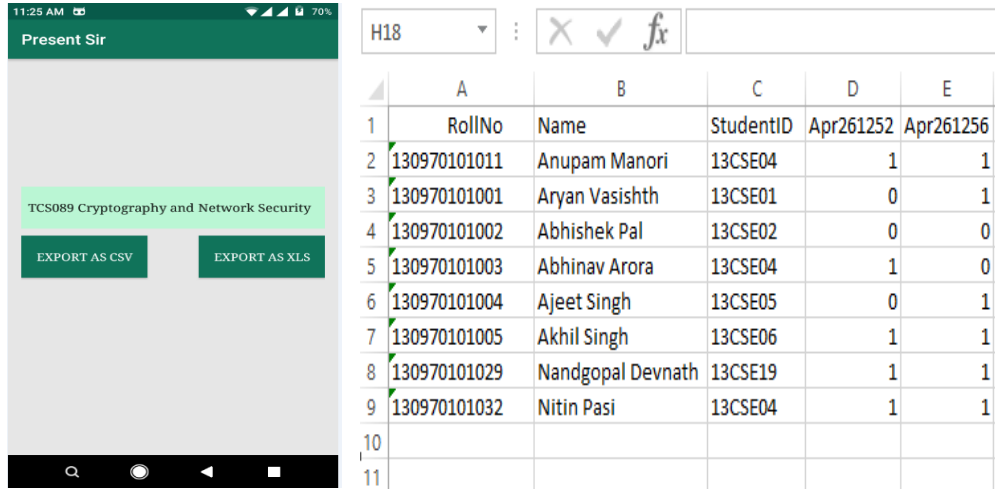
11:25 AM 70%

Present Sir

TCS089 Cryptography and Network Security

EXPORT AS CSV

EXPORT AS XLS

H18

| | A | B | C | D | E |
|---|---|---|---|---|---|
| 1 | RollNo | Name | StudentID | Apr261252 | Apr261256 |
| 2 | 130970101011 | Anupam Manori | 13CSE04 | 1 | 1 |
| 3 | 130970101001 | Aryan Vasishth | 13CSE01 | 0 | 1 |
| 4 | 130970101002 | Abhishek Pal | 13CSE02 | 0 | 0 |
| 5 | 130970101003 | Abhinav Arora | 13CSE04 | 1 | 0 |
| 6 | 130970101004 | Ajeet Singh | 13CSE05 | 0 | 1 |
| 7 | 130970101005 | Akhil Singh | 13CSE06 | 1 | 1 |
| 8 | 130970101029 | Nandgopal Devnath | 13CSE19 | 1 | 1 |
| 9 | 130970101032 | Nitin Pasi | 13CSE04 | 1 | 1 |
| 10 | | | | | |
| 11 | | | | | |